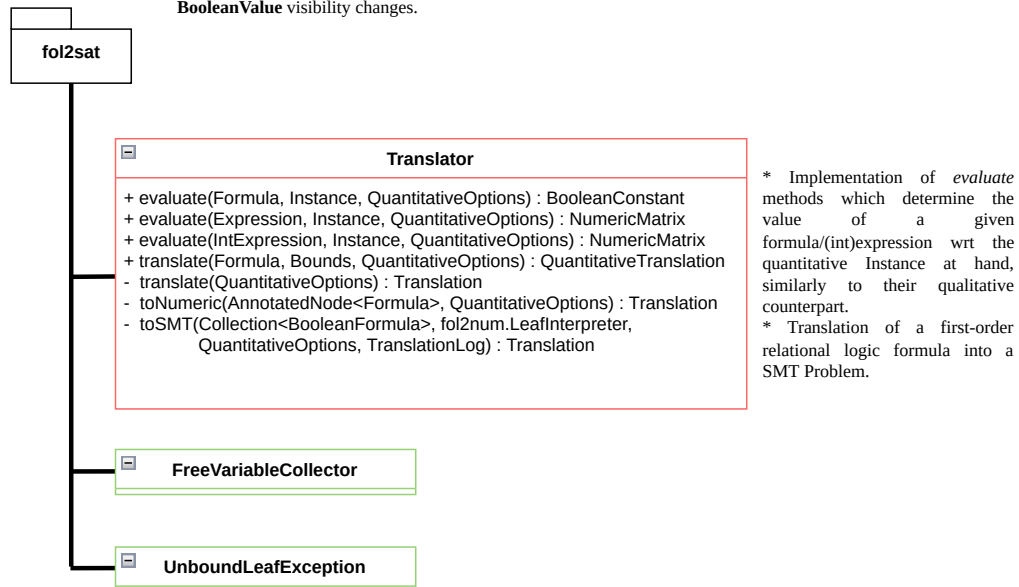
**BooleanValue** visibility changes.

fol2sat

Translator

+ evaluate(Formula, Instance, QuantitativeOptions) : BooleanConstant
+ evaluate(Expression, Instance, QuantitativeOptions) : NumericMatrix
+ evaluate(IntExpression, Instance, QuantitativeOptions) : NumericMatrix
+ translate(Formula, Bounds, QuantitativeOptions) : QuantitativeTranslation
- translate(QuantitativeOptions) : Translation
- toNumeric(AnnotatedNode<Formula>, QuantitativeOptions) : Translation
- toSMT(Collection<BooleanFormula>, fol2num.LeafInterpreter, QuantitativeOptions, TranslationLog) : Translation

\* Implementation of *evaluate* methods which determine the value of a given formula/(int)expression wrt the quantitative Instance at hand, similarly to their qualitative counterpart.
\* Translation of a first-order relational logic formula into a SMT Problem.

FreeVariableCollector

UnboundLeafException